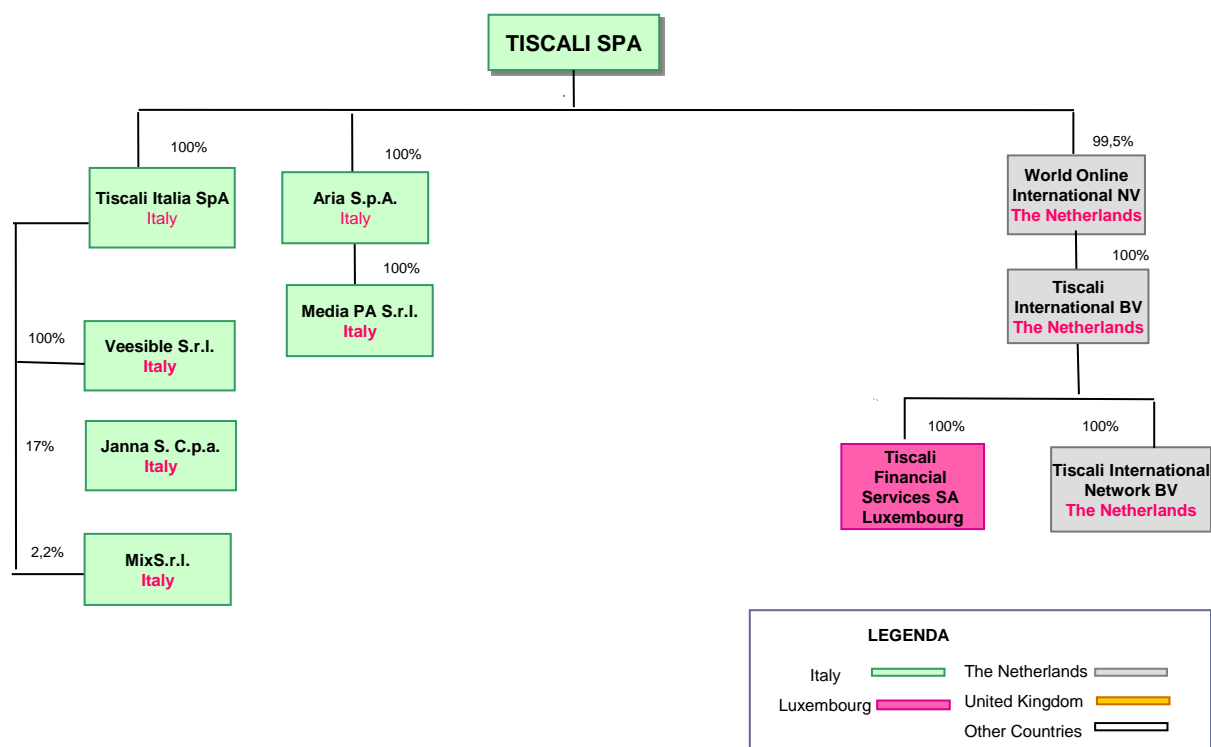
TISCALI SPA

100%

Tiscali Italia SpA
Italy

100%

Aria S.p.A.
Italy

100%

Media PA S.r.l.
Italy

99,5%

World Online International NV
The Netherlands

100%

Tiscali International BV
The Netherlands

100%

Veesible S.r.l.
Italy

17%

Janna S. C.p.a.
Italy

2,2%

MixS.r.l.
Italy

100%

Tiscali Financial Services SA
Luxembourg

100%

Tiscali International Network BV
The Netherlands

LEGENDA

Italy

The Netherlands

Luxembourg

United Kingdom

Other Countries